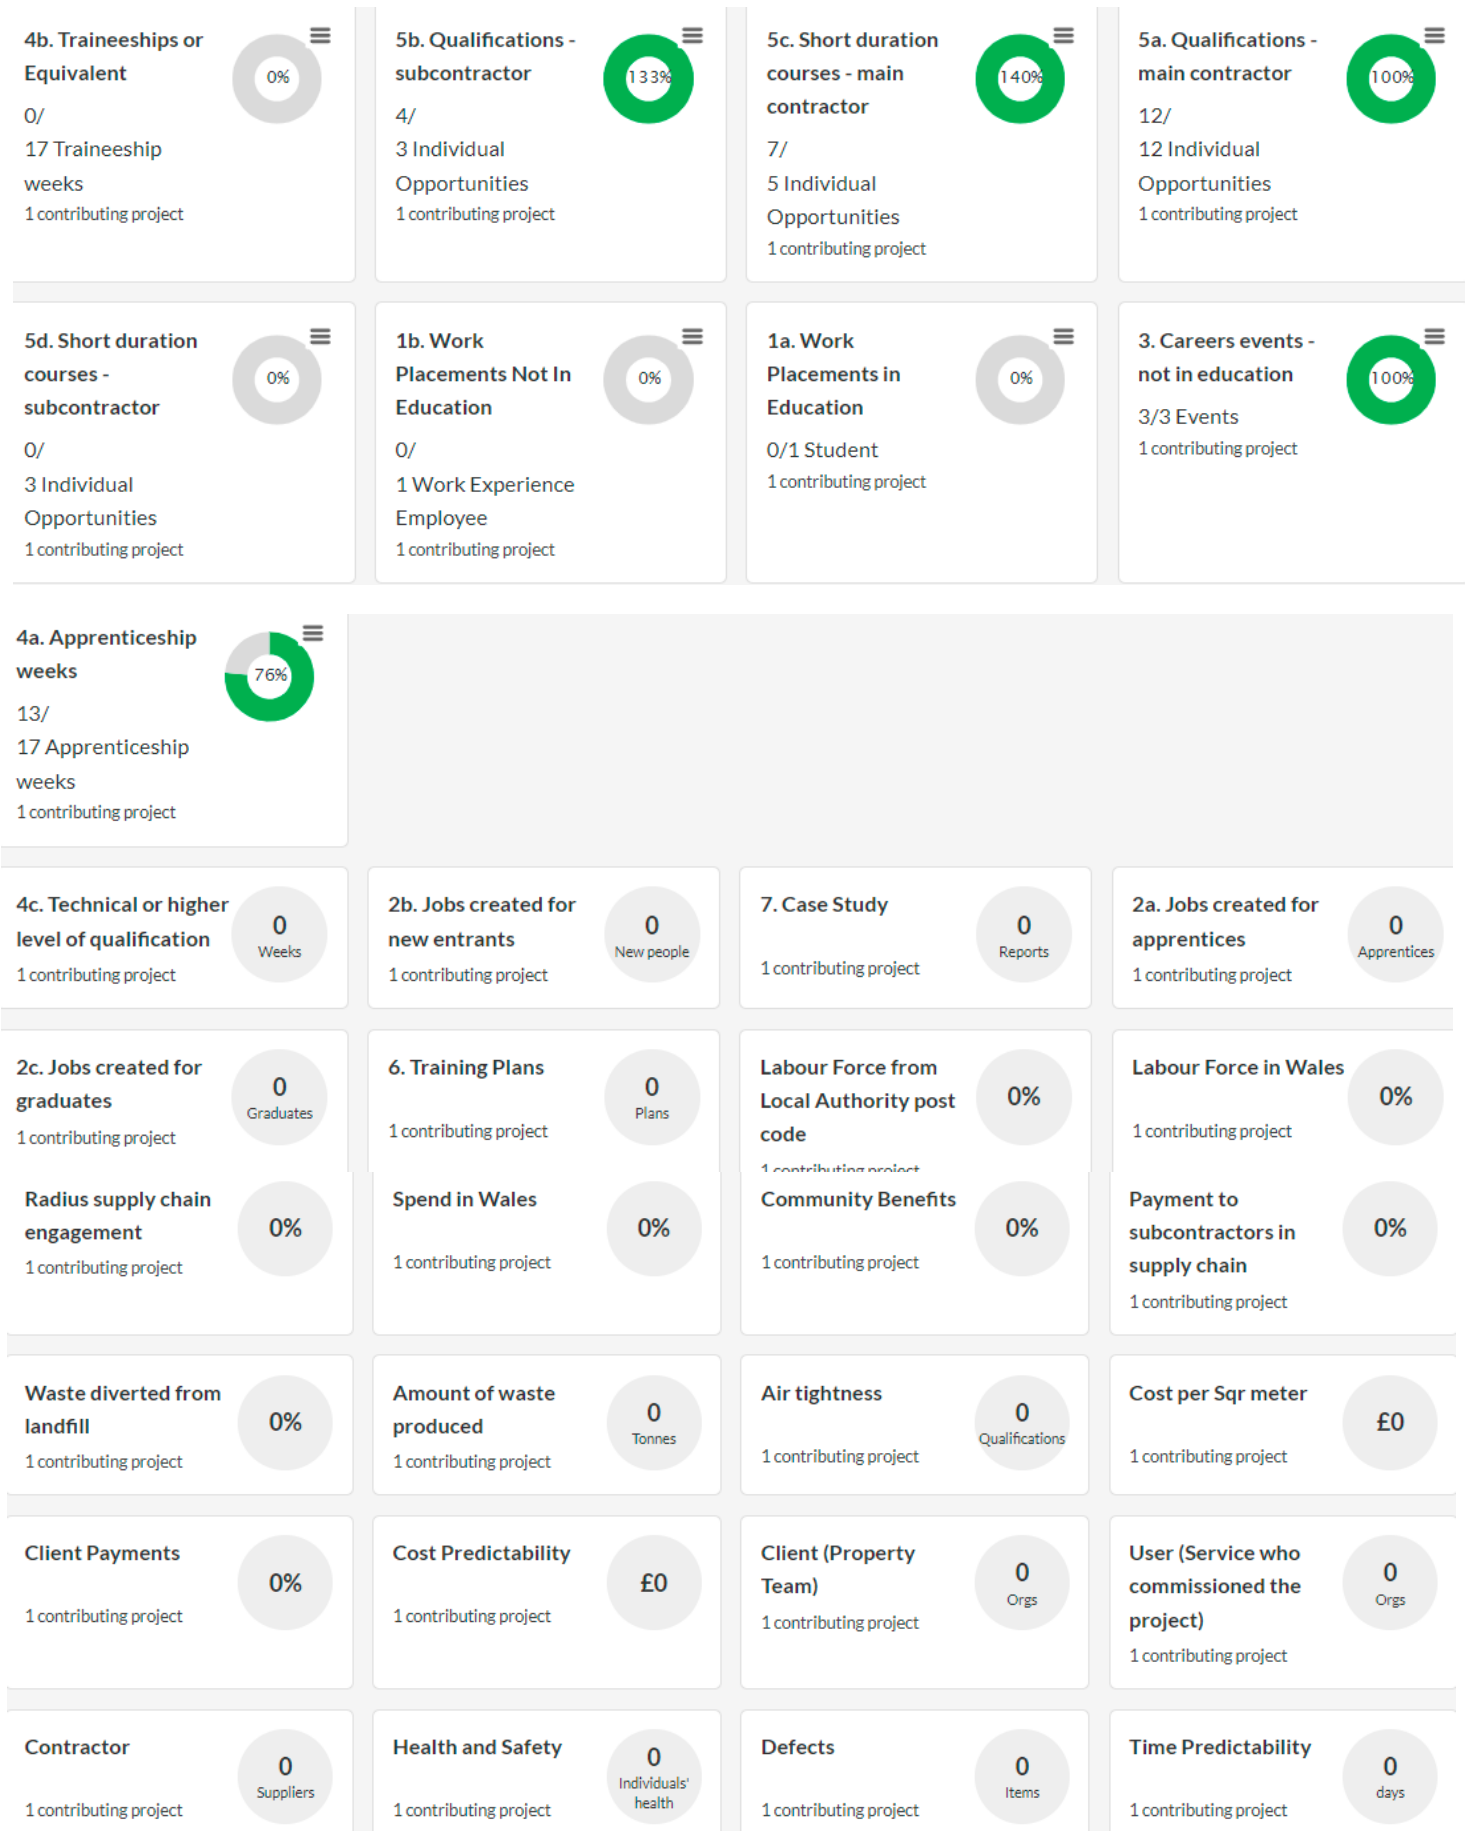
4b. Traineeships or Equivalent
0%
0/
17 Traineeship weeks
1 contributing project

5b. Qualifications - subcontractor
133%
4/
3 Individual Opportunities
1 contributing project

5c. Short duration courses - main contractor
140%
7/
5 Individual Opportunities
1 contributing project

5a. Qualifications - main contractor
100%
12/
12 Individual Opportunities
1 contributing project

5d. Short duration courses - subcontractor
0%
0/
3 Individual Opportunities
1 contributing project

1b. Work Placements Not In Education
0%
0/
1 Work Experience Employee
1 contributing project

1a. Work Placements in Education
0%
0/1 Student
1 contributing project

3. Careers events - not in education
100%
3/3 Events
1 contributing project

4a. Apprenticeship weeks
76%
13/
17 Apprenticeship weeks
1 contributing project

4c. Technical or higher level of qualification
0
Weeks
1 contributing project

2b. Jobs created for new entrants
0
New people
1 contributing project

7. Case Study
0
Reports
1 contributing project

2a. Jobs created for apprentices
0
Apprentices
1 contributing project

2c. Jobs created for graduates
0
Graduates
1 contributing project

6. Training Plans
0
Plans
1 contributing project

Labour Force from Local Authority post code
0%
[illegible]

Labour Force in Wales
0%
1 contributing project

Radius supply chain engagement
0%
1 contributing project

Spend in Wales
0%
1 contributing project

Community Benefits
0%
1 contributing project

Payment to subcontractors in supply chain
0%
1 contributing project

Waste diverted from landfill
0%
1 contributing project

Amount of waste produced
0
Tonnes
1 contributing project

Air tightness
0
Qualifications
1 contributing project

Cost per Sqr meter
£0
1 contributing project

Client Payments
0%
1 contributing project

Cost Predictability
£0
1 contributing project

Client (Property Team)
0
Orgs
1 contributing project

User (Service who commissioned the project)
0
Orgs
1 contributing project

Contractor
0
Suppliers
1 contributing project

Health and Safety
0
Individuals' health
1 contributing project

Defects
0
Items
1 contributing project

Time Predictability
0
days
1 contributing project